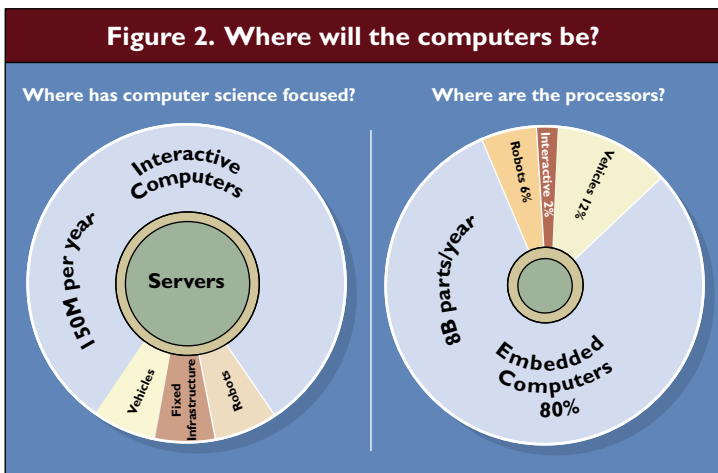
Figure 2. Where will the computers be?

Where has computer science focused?

Interactive Computers

150M per year

Servers

Vehicles

Fixed Infrastructure

Robots

Where are the processors?

Robots 6%

Interactive 2%

Vehicles 12%

8B parts/year

Embedded Computers 80%